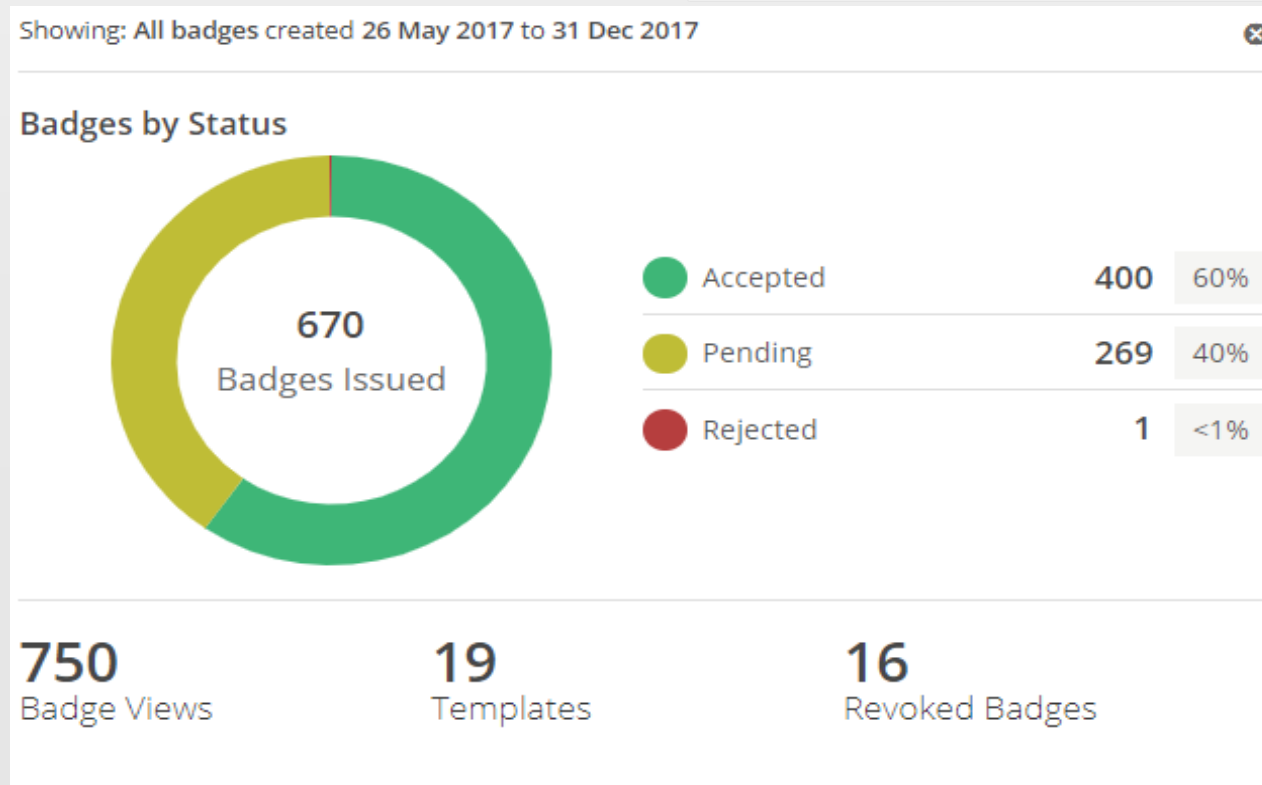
Showing: All badges created 26 May 2017 to 31 Dec 2017

Badges by Status

670
Badges Issued

| | | |
|---|---|---|
| Accepted | 400 | 60% |
| Pending | 269 | 40% |
| Rejected | 1 | <1% |

750
Badge Views

19
Templates

16
Revoked Badges